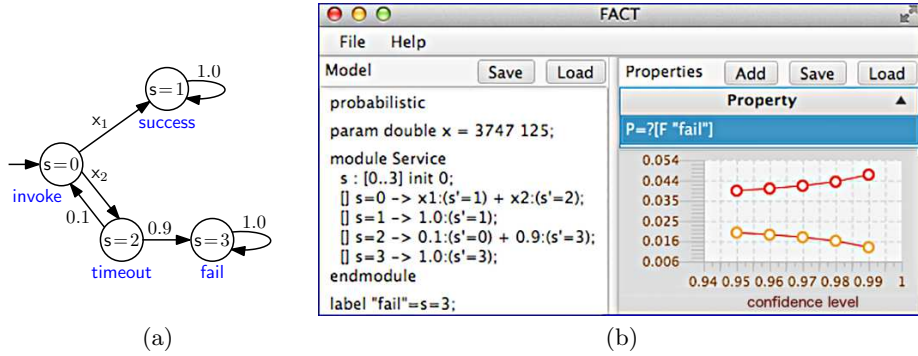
1.0

s=1

$x_1$

success

s=0

$x_2$

invoke

0.1

0.9

1.0

s=2

s=3

timeout

fail

(a)

FACT

File Help

Model

Save

Load

probabilistic

param double x = 3747 125;

module Service
s : [0..3] init 0;
[] s=0 -> x1:(s'=1) + x2:(s'=2);
[] s=1 -> 1.0:(s'=1);
[] s=2 -> 0.1:(s'=0) + 0.9:(s'=3);
[] s=3 -> 1.0:(s'=3);
endmodule

label "fail"=s=3;

Properties

Add

Save

Load

Property

P=?[F "fail"]

0.054
0.044
0.035
0.025
0.016
0.006

0.94 0.95 0.96 0.97 0.98 0.99 1

confidence level

(b)